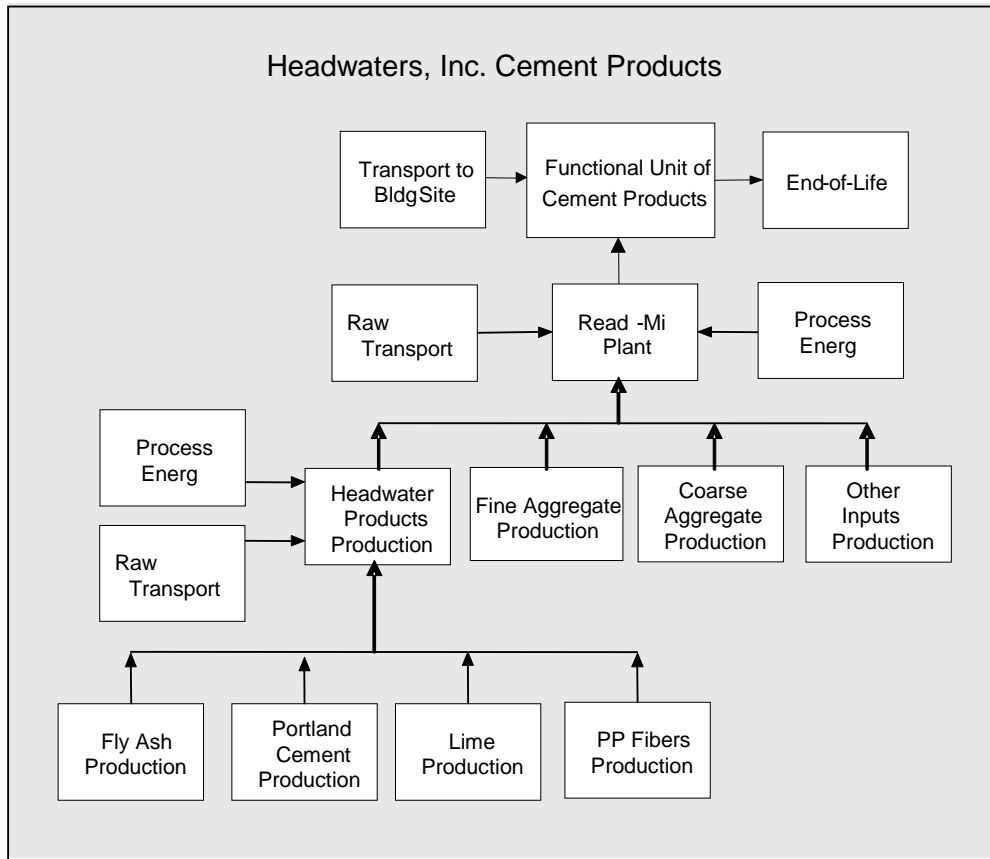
Headwaters, Inc. Cement Products

Transport to BldgSite

Functional Unit of Cement Products

End-of-Life

Raw Transport

Read -Mi Plant

Process Energ

Process Energ

Raw Transport

Headwater Products Production

Fine Aggregate Production

Coarse Aggregate Production

Other Inputs Production

Fly Ash Production

Portland Cement Production

Lime Production

PP Fibers Production